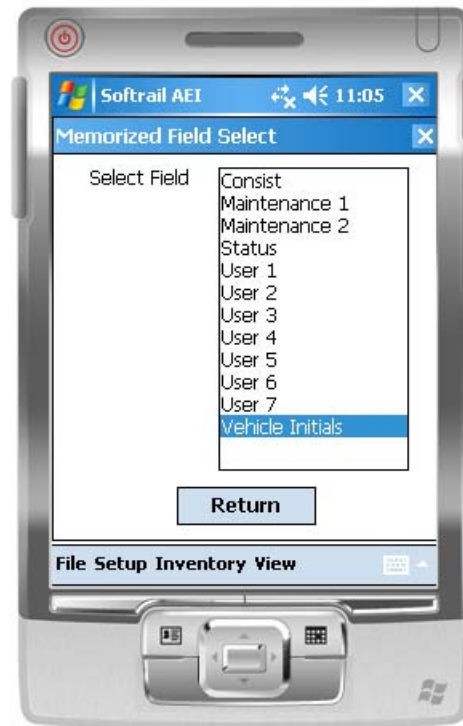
Softrail AEI 11:05

Memorized Field Select

Select Field

Consist
Maintenance 1
Maintenance 2
Status
User 1
User 2
User 3
User 4
User 5
User 6
User 7
Vehicle Initials

Return

File Setup Inventory View